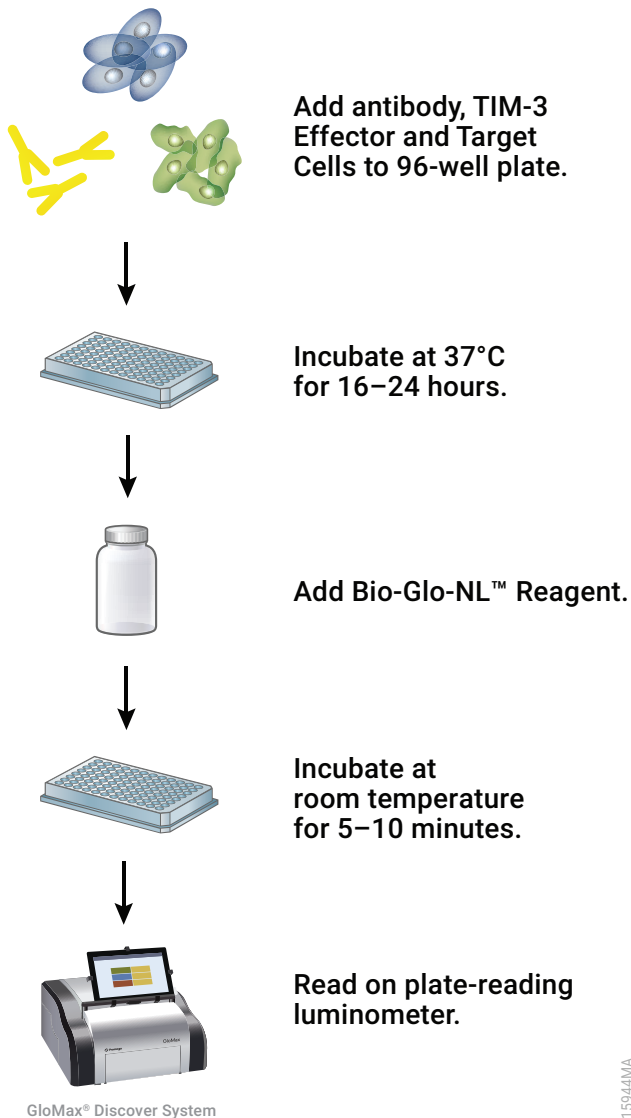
Add antibody, TIM-3 Effector and Target Cells to 96-well plate.

Incubate at 37°C for 16–24 hours.

Add Bio-Glo-NL™ Reagent.

Incubate at room temperature for 5–10 minutes.

Read on plate-reading luminometer.

Promega

GloMax

GloMax® Discover System

15944MA